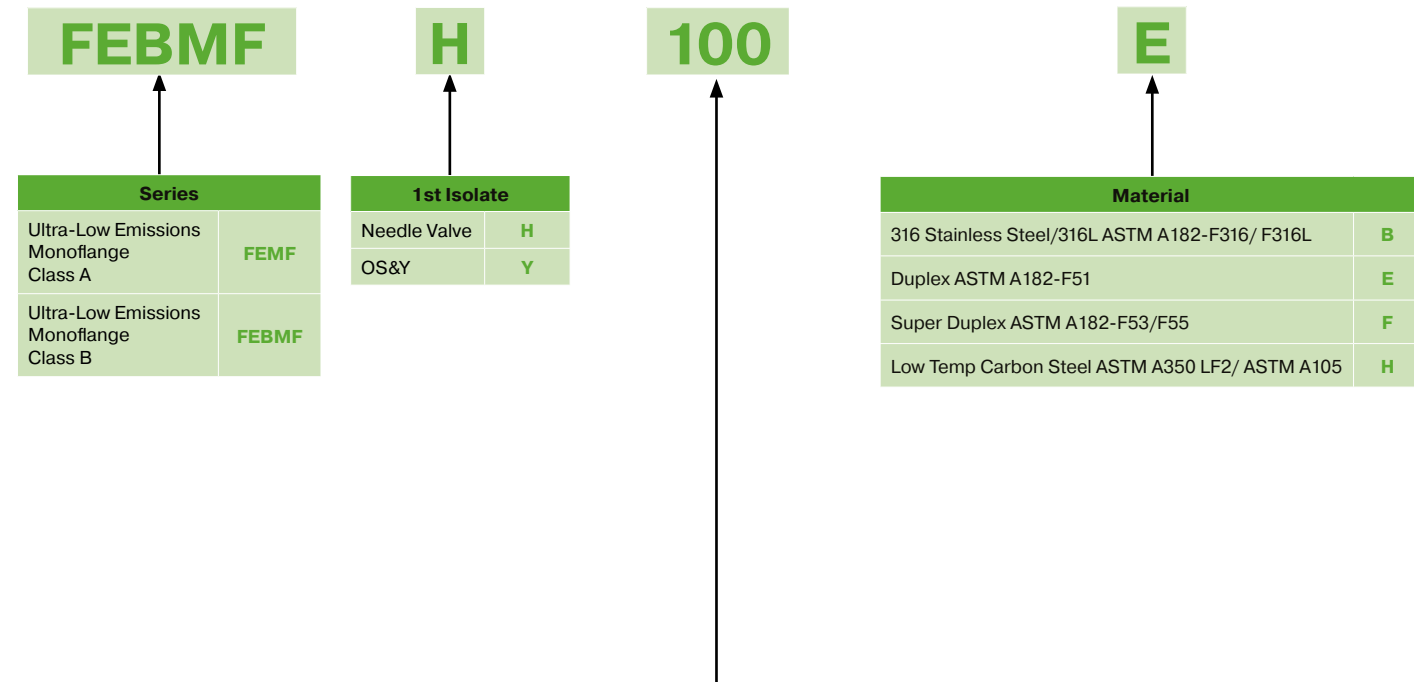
FEBMF H 100 E

| Series | |
|---|---|
| Ultra-Low Emissions Monoflange Class A | FEMF |
| Ultra-Low Emissions Monoflange Class B | FEBMF |

| 1st Isolate | |
|---|---|
| Needle Valve | H |
| OS&Y | Y |

| Material | |
|---|---|
| 316 Stainless Steel/316L ASTM A182-F316/ F316L | B |
| Duplex ASTM A182-F51 | E |
| Super Duplex ASTM A182-F53/F55 | F |
| Low Temp Carbon Steel ASTM A350 LF2/ ASTM A105 | H |